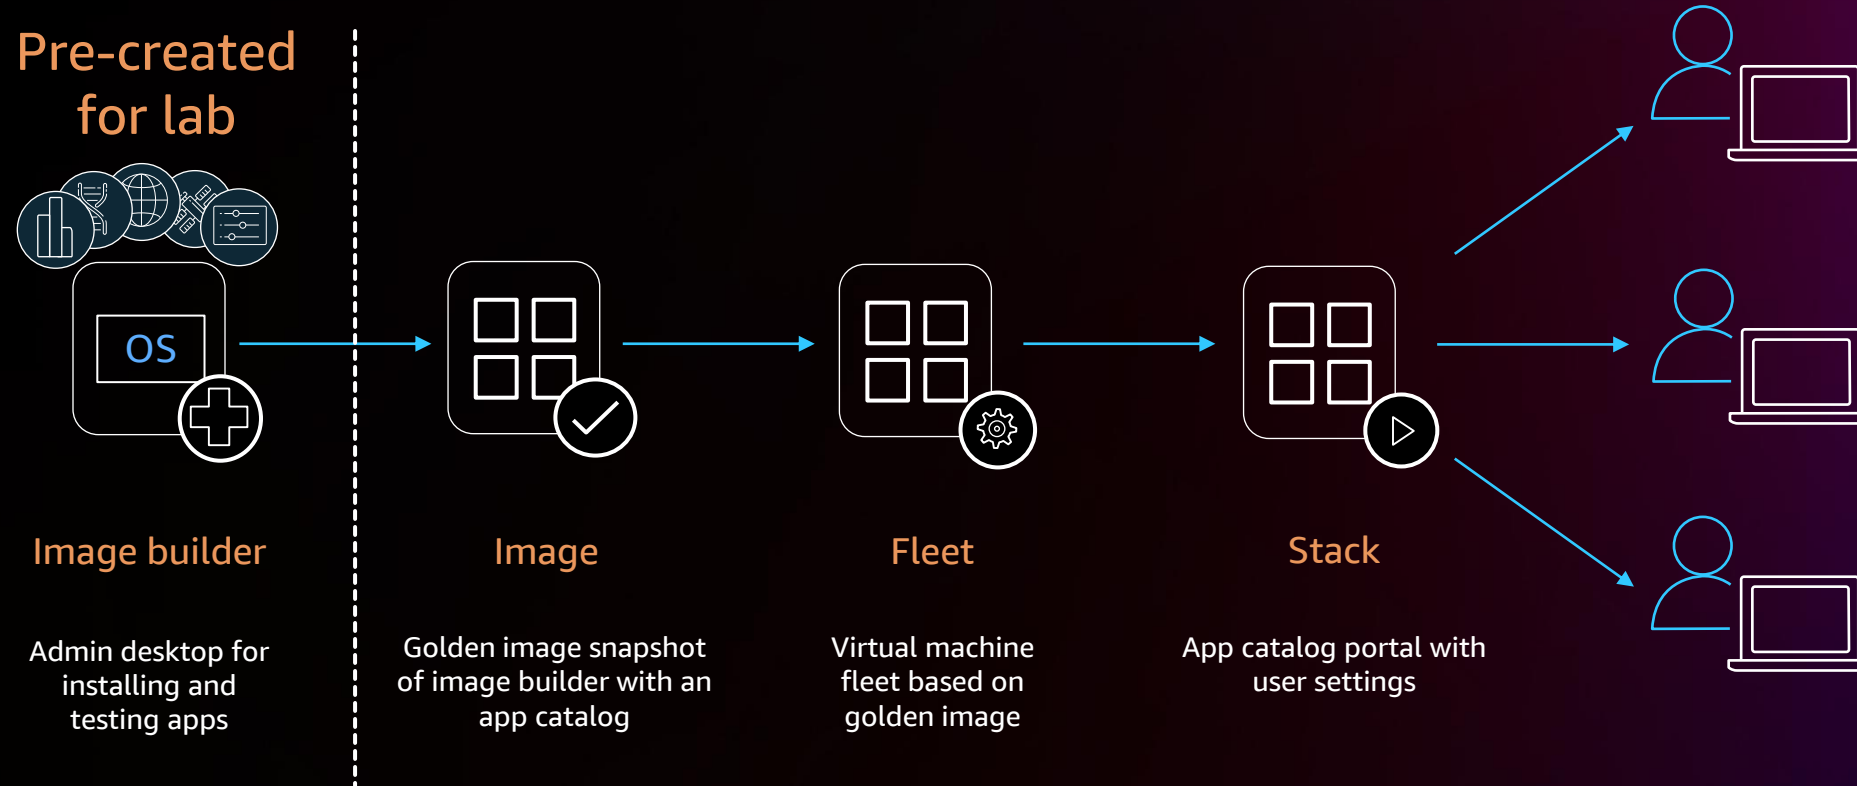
Pre-created for lab

OS

Image builder

Admin desktop for installing and testing apps

Image

Golden image snapshot of image builder with an app catalog

Fleet

Virtual machine fleet based on golden image

Stack

App catalog portal with user settings